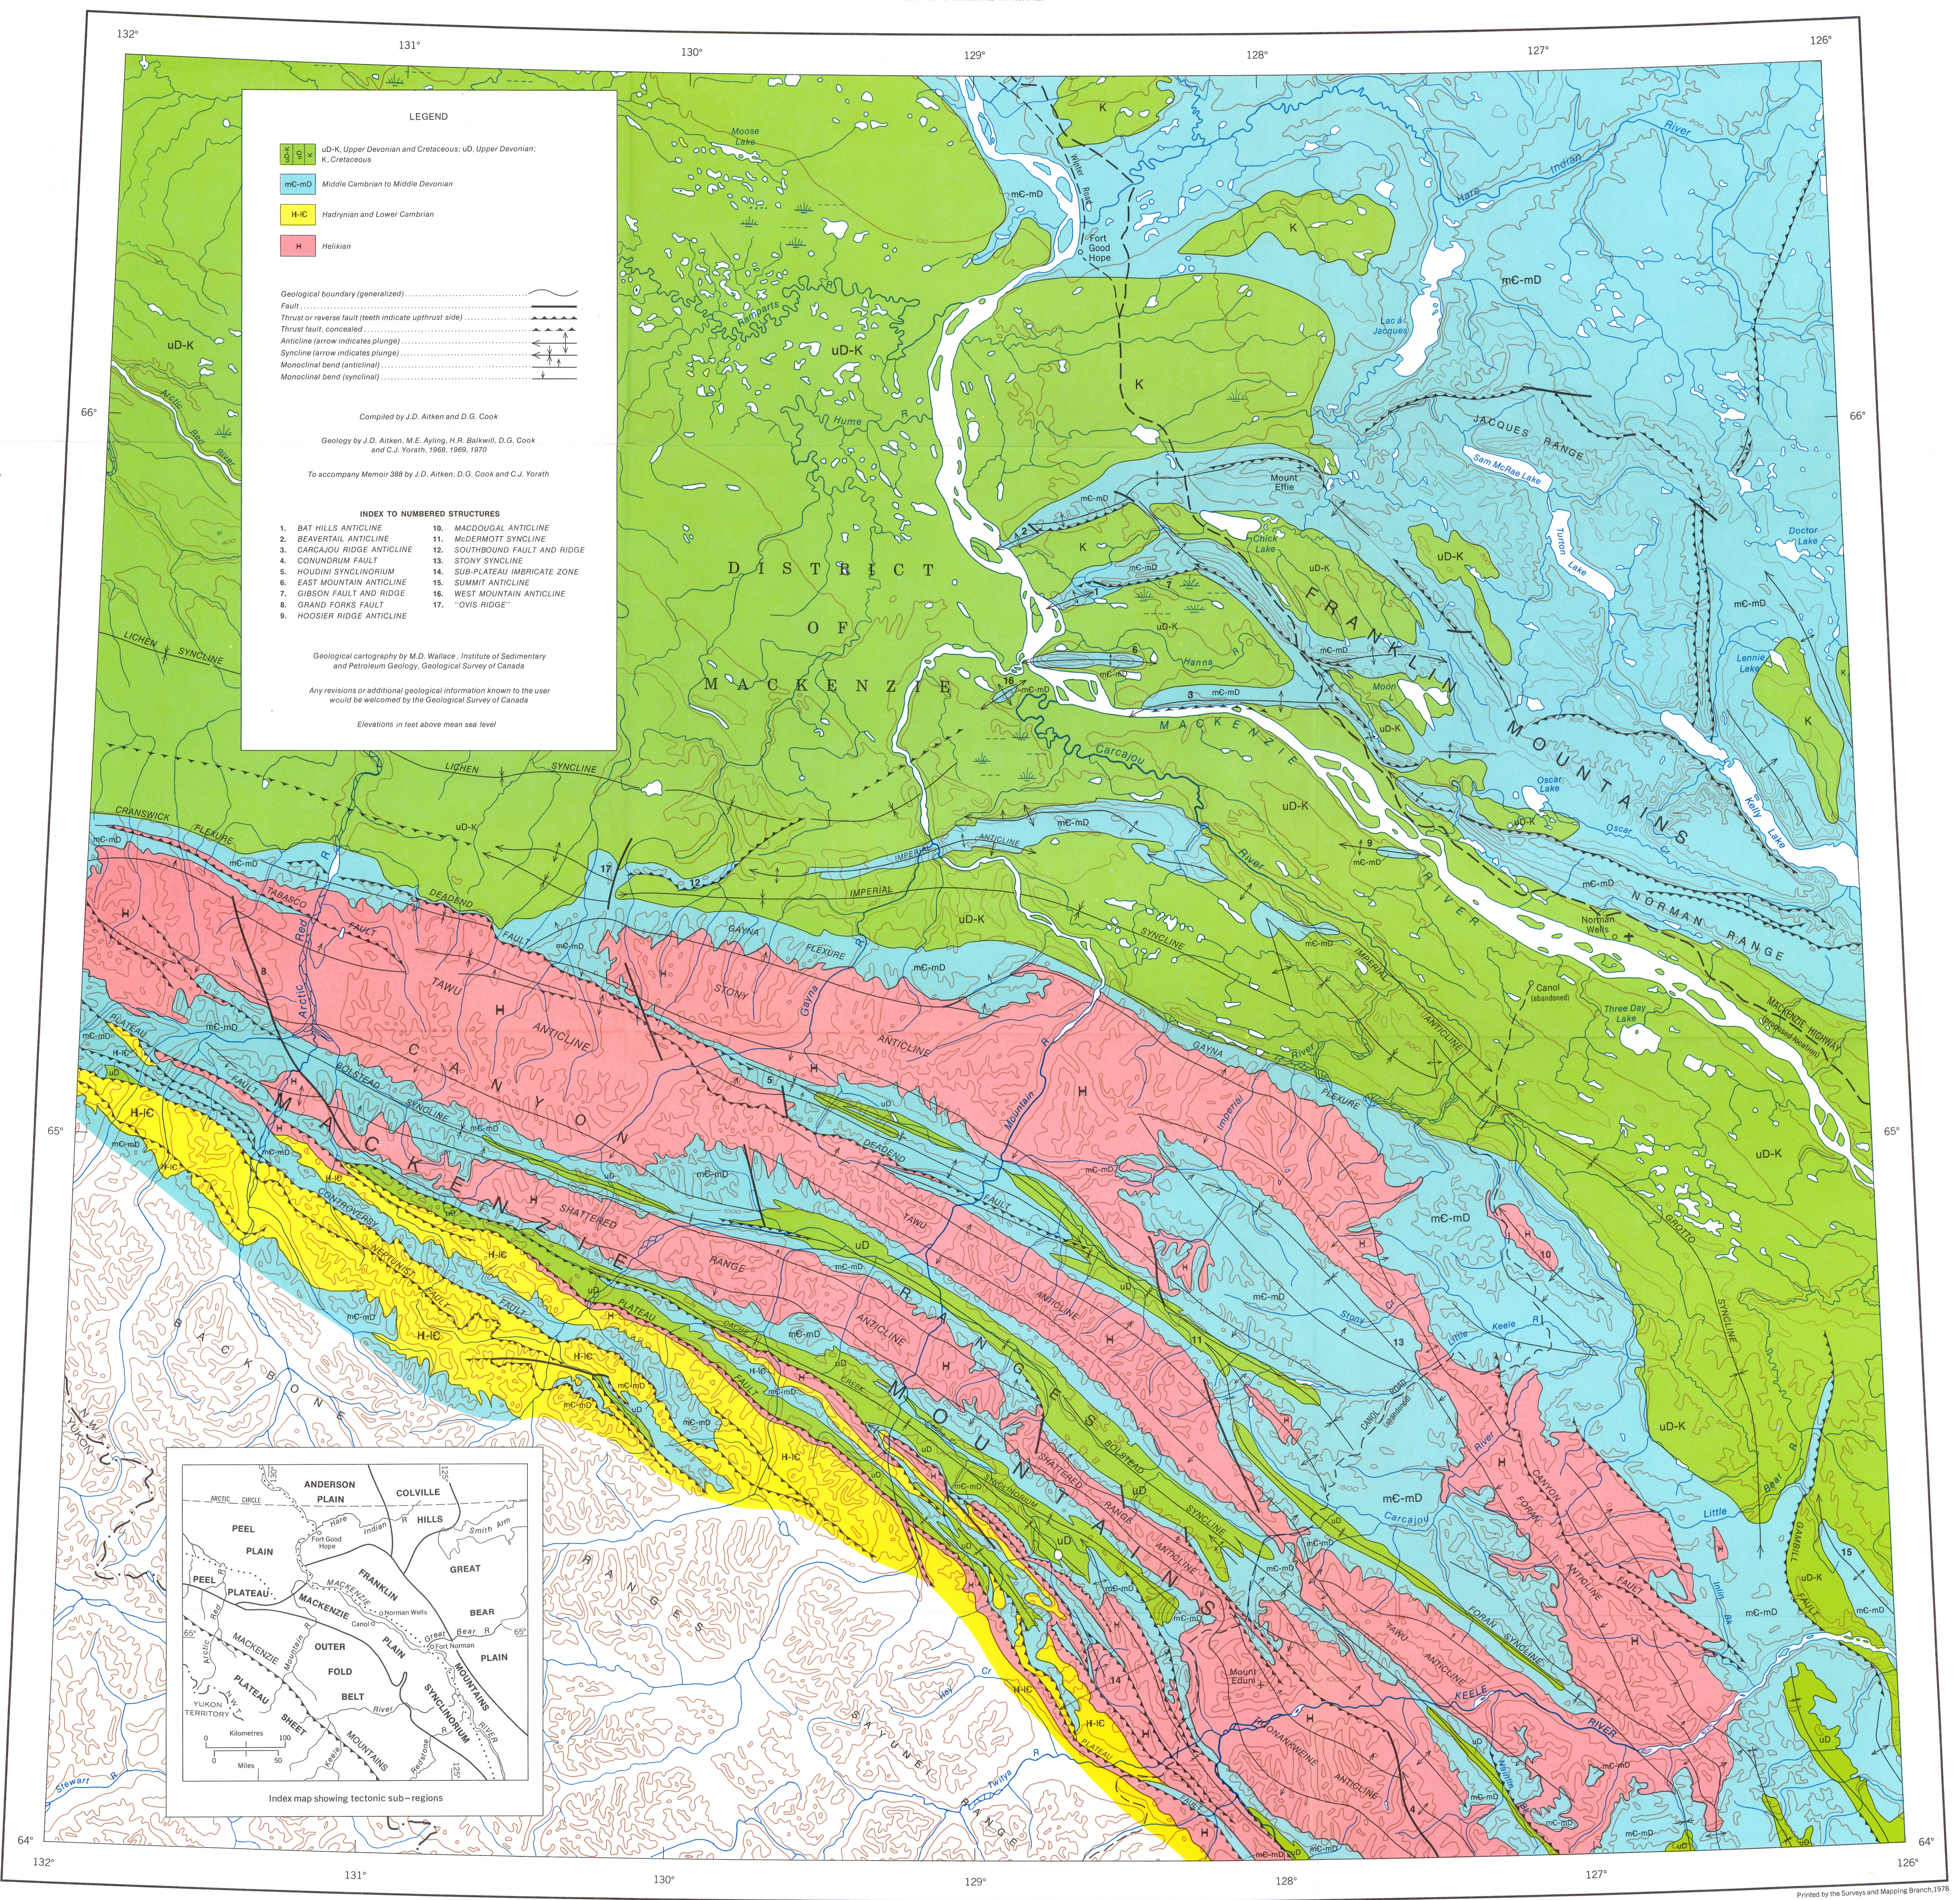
132° 131° 130° 129° 128° 127° 126°

LEGEND

uD-K, Upper Devonian and Cretaceous; uD, Upper Devonian; K, Cretaceous

mC-mD Middle Cambrian to Middle Devonian

H-lC Hadrynian and Lower Cambrian

H Helikian

Geological boundary (generalized)
Fault
Thrust or reverse fault (teeth indicate upthrust side)
Thrust fault, concealed
Anticline (arrow indicates plunge)
Syncline (arrow indicates plunge)
Monoclinal bend (anticlinal)
Monoclinal bend (synclinal)

Compiled by J.D. Aitken and D.G. Cook

Geology by J.D. Aitken, M.E. Ayling, H.R. Balkwill, D.G. Cook and C.J. Yorath, 1968, 1969, 1970

To accompany Memoir 388 by J.D. Aitken, D.G. Cook and C.J. Yorath

INDEX TO NUMBERED STRUCTURES

1. BAT HILLS ANTICLINE
2. BEAVERTAIL ANTICLINE
3. CARCAJOU RIDGE ANTICLINE
4. CONUNDRUM FAULT
5. HOUDINI SYNCLINORIUM
6. EAST MOUNTAIN ANTICLINE
7. GIBSON FAULT AND RIDGE
8. GRAND FORKS FAULT
9. HOOSIER RIDGE ANTICLINE
10. MACDOUGAL ANTICLINE
11. McDERMOTT SYNCLINE
12. SOUTHBOUND FAULT AND RIDGE
13. STONY SYNCLINE
14. SUB-PLATEAU IMBRICATE ZONE
15. SUMMIT ANTICLINE
16. WEST MOUNTAIN ANTICLINE
17. "OVIS RIDGE"

Geological cartography by M.D. Wallace, Institute of Sedimentary and Petroleum Geology, Geological Survey of Canada

Any revisions or additional geological information known to the user would be welcomed by the Geological Survey of Canada

Elevations in feet above mean sea level

DISTRICT OF MACKENZIE

FRANKLIN MOUNTAINS

NORMAN RANGE

JACQUES RANGE

MACKENZIE MOUNTAINS

CANYON RANGES

BACKBONE RANGES

Moose Lake
Fort Good Hope
Mount Effie
Oscar Lake
Norman Wells
Canol (abandoned)
Three Day Lake
Doctor Lake
Lennie Lake
Kelly Lake
Turton Lake
San Sault Rapids
Mount Eduni

LICHEN SYNCLINE
IMPERIAL ANTICLINE
GAYNA FLEXURE
STONY ANTICLINE
TAWU ANTICLINE
DEADEND FAULT
SHATTERED RANGE
CARCAJOU RIVER
MACKENZIE RIVER
KEELE RIVER
Little Bear River

uD-K
mC-mD
K
H
H-lC
uD

ANDERSON PLAIN
COLVILLE HILLS
PEEL PLAIN
PEEL PLATEAU
FRANKLIN MOUNTAINS
GREAT BEAR PLAIN
MACKENZIE PLAIN
MACKENZIE PLATEAU
OUTER FOLD BELT
SHEET MOUNTAINS
BACKBONE RANGES
SYNCLINORIUM
Fort Good Hope
Norman Wells
YUKON TERRITORY
Kilometres
Miles
Index map showing tectonic sub-regions

66° 65° 64°

Printed by the Surveys and Mapping Branch, 1978